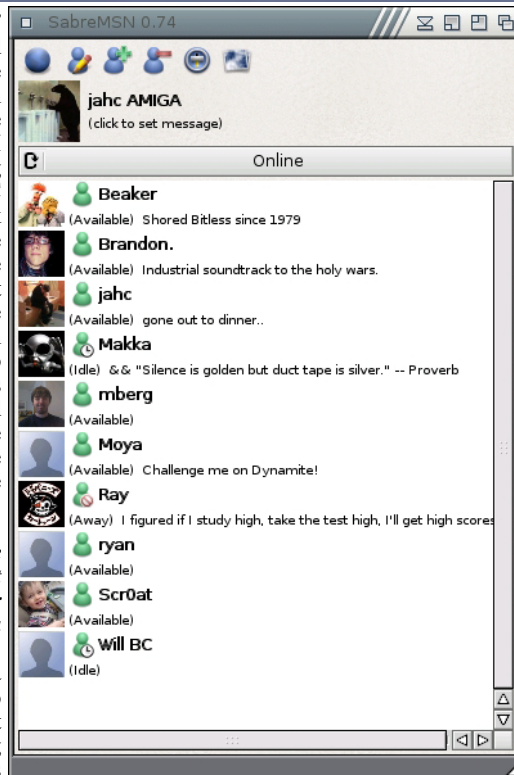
SabreMSN 0.74

jahc AMIGA
(click to set message)

Online

Beaker
(Available) Shored Bitless since 1979

Brandon.
(Available) Industrial soundtrack to the holy wars.

jahc
(Available) gone out to dinner..

Makka
(Idle) && "Silence is golden but duct tape is silver." -- Proverb

mberg
(Available)

Moya
(Available) Challenge me on Dynamite!

Ray
(Away) I figured if I study high, take the test high, I'll get high scores

ryan
(Available)

Scr0at
(Available)

Will BC
(Idle)